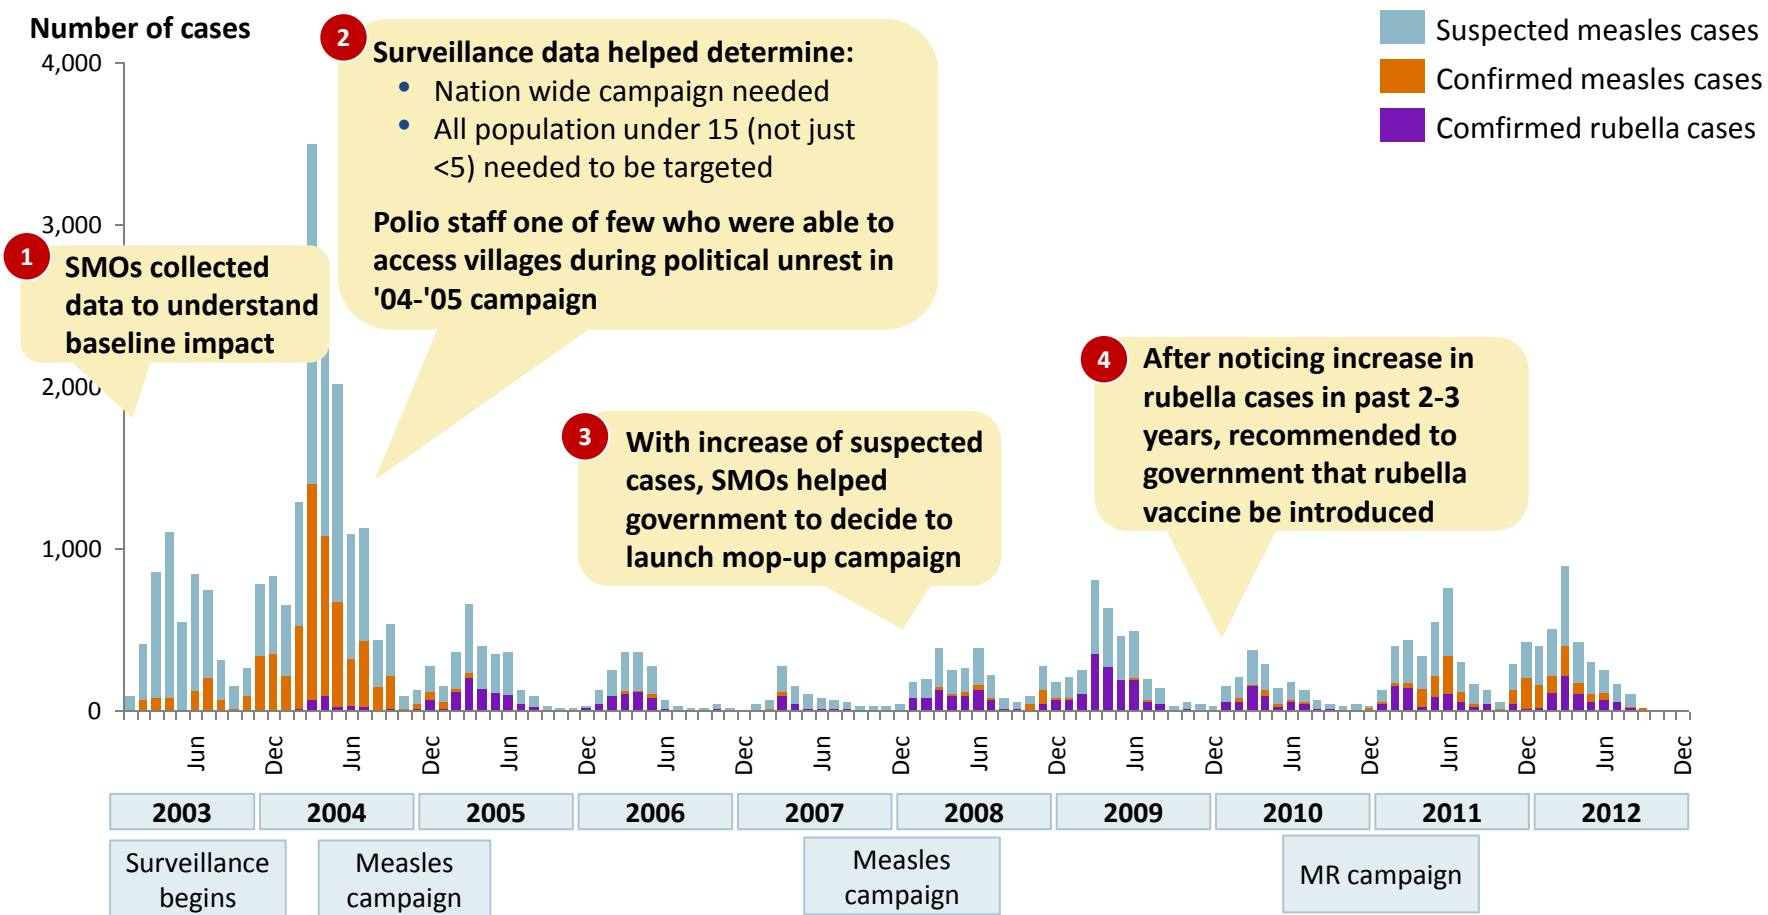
Number of cases

4,000

3,000

2,000

1,000

0

Suspected measles cases
Confirmed measles cases
Comfirmed rubella cases

1 SMOs collected data to understand baseline impact

2 Surveillance data helped determine:
• Nation wide campaign needed
• All population under 15 (not just <5) needed to be targeted

Polio staff one of few who were able to access villages during political unrest in '04-'05 campaign

3 With increase of suspected cases, SMOs helped government to decide to launch mop-up campaign

4 After noticing increase in rubella cases in past 2-3 years, recommended to government that rubella vaccine be introduced

Jun Dec Jun Dec Jun Dec Jun Dec Jun Dec Jun Dec Jun Dec Jun Dec Jun Dec Jun Dec

2003 2004 2005 2006 2007 2008 2009 2010 2011 2012

Surveillance begins

Measles campaign

Measles campaign

MR campaign